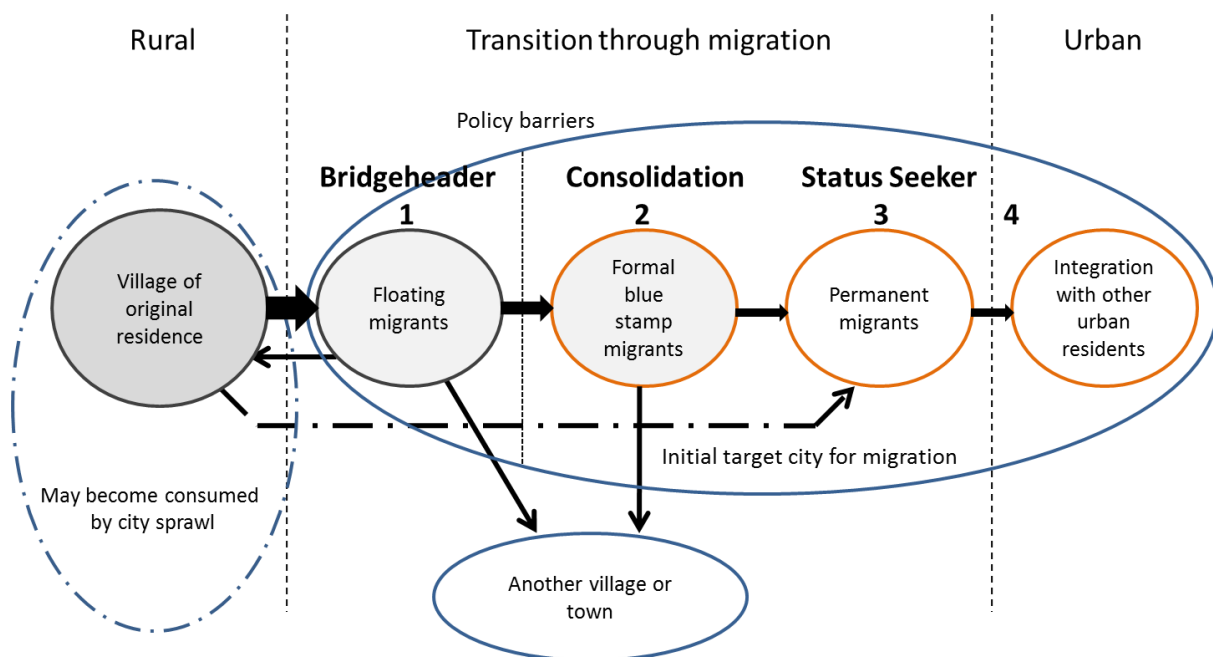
Rural

Transition through migration

Urban

Policy barriers

Bridgeheader
1

Consolidation
2

Status Seeker
3

4

Village of original residence

Floating migrants

Formal blue stamp migrants

Permanent migrants

Integration with other urban residents

Initial target city for migration

May become consumed by city sprawl

Another village or town